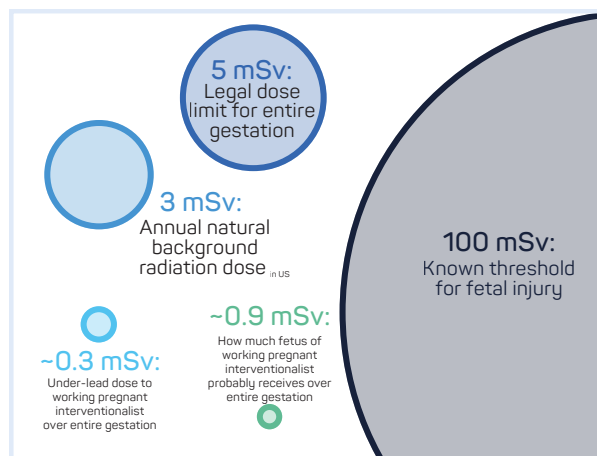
5 mSv:
Legal dose limit for entire gestation

3 mSv:
Annual natural background radiation dose in US

100 mSv:
Known threshold for fetal injury

~0.3 mSv:
Under-lead dose to working pregnant interventionalist over entire gestation

~0.9 mSv:
How much fetus of working pregnant interventionalist probably receives over entire gestation